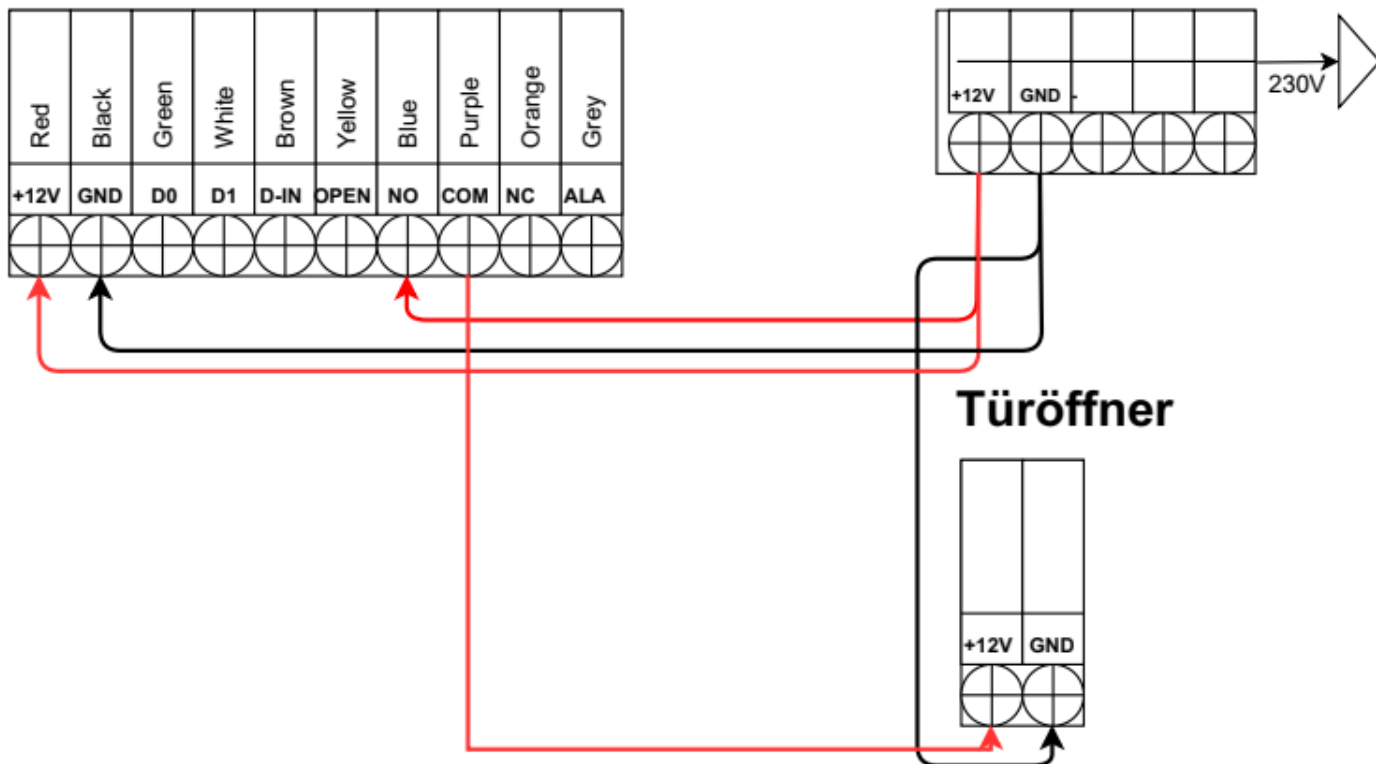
| Red | Black | Green | White | Brown | Yellow | Blue | Purple | Orange | Grey |
|---|---|---|---|---|---|---|---|---|---|
| +12V | GND | D0 | D1 | D-IN | OPEN | NO | COM | NC | ALA |

+12V GND -

230V

Türöffner

+12V GND